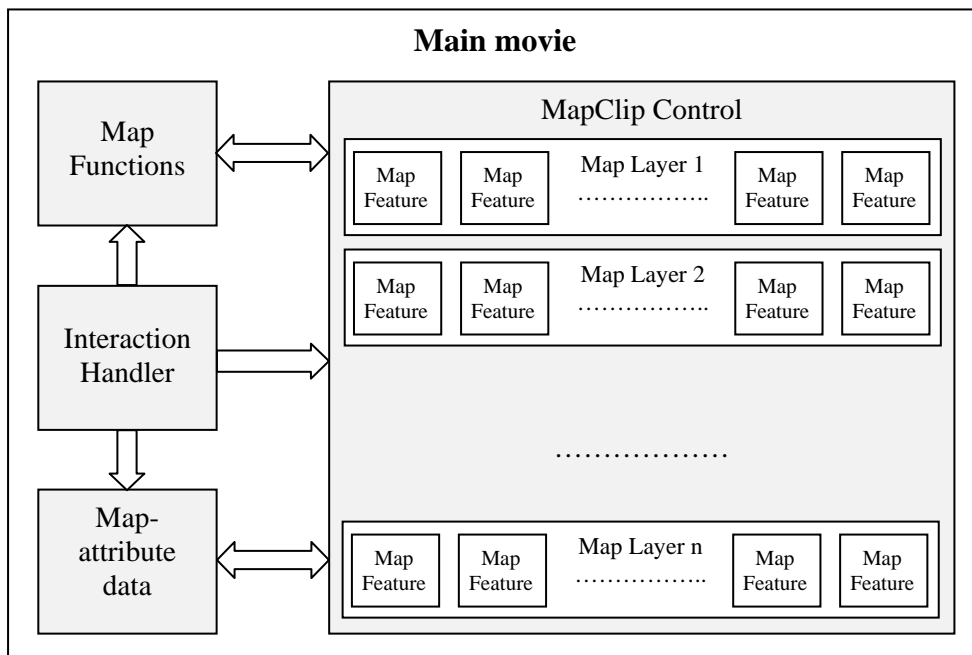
**Main movie**

Map Functions

Interaction Handler

Map-attribute data

MapClip Control

Map Feature | Map Feature | Map Layer 1 …………….. | Map Feature | Map Feature

Map Feature | Map Feature | Map Layer 2 …………….. | Map Feature | Map Feature

………………

Map Feature | Map Feature | Map Layer n …………….. | Map Feature | Map Feature